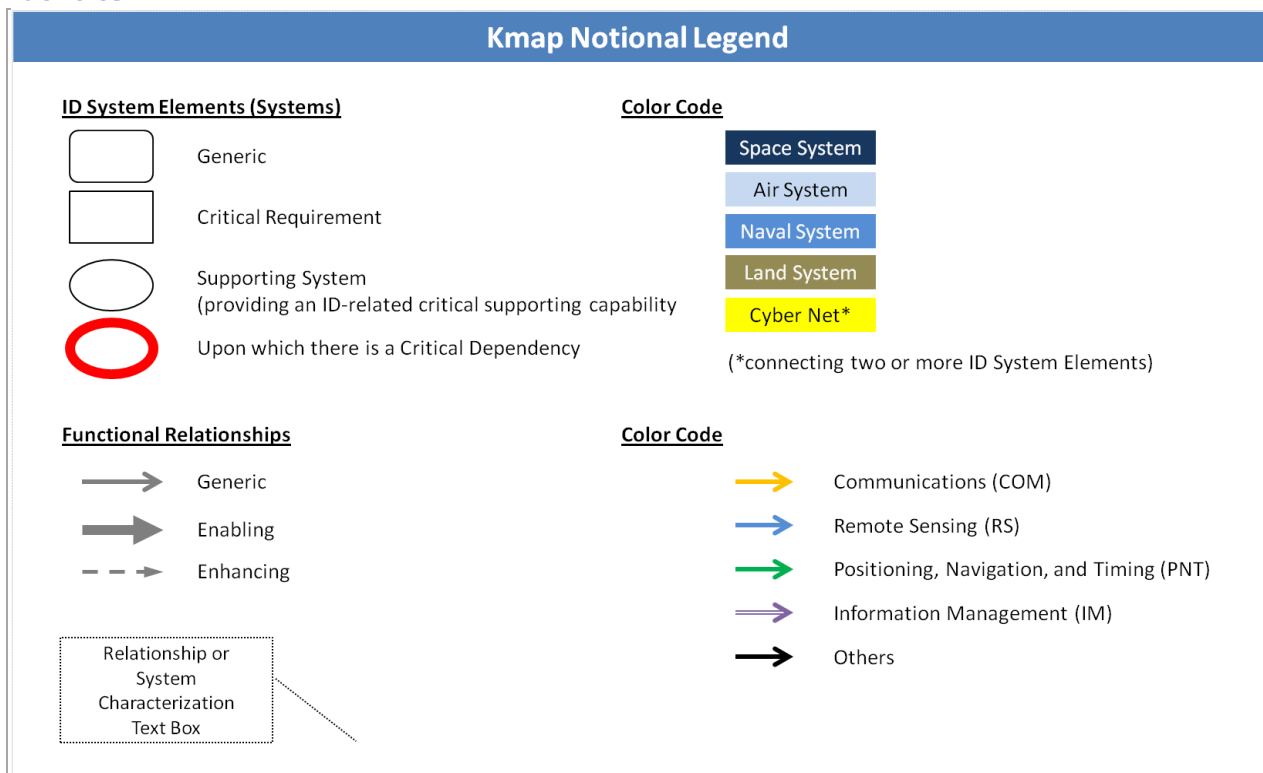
Kmap Notional Legend

ID System Elements (Systems)

Generic

Critical Requirement

Supporting System
(providing an ID-related critical supporting capability

Upon which there is a Critical Dependency

Color Code

Space System

Air System

Naval System

Land System

Cyber Net*

(*connecting two or more ID System Elements)

Functional Relationships

Generic

Enabling

Enhancing

Color Code

Communications (COM)

Remote Sensing (RS)

Positioning, Navigation, and Timing (PNT)

Information Management (IM)

Others

Relationship or System Characterization Text Box